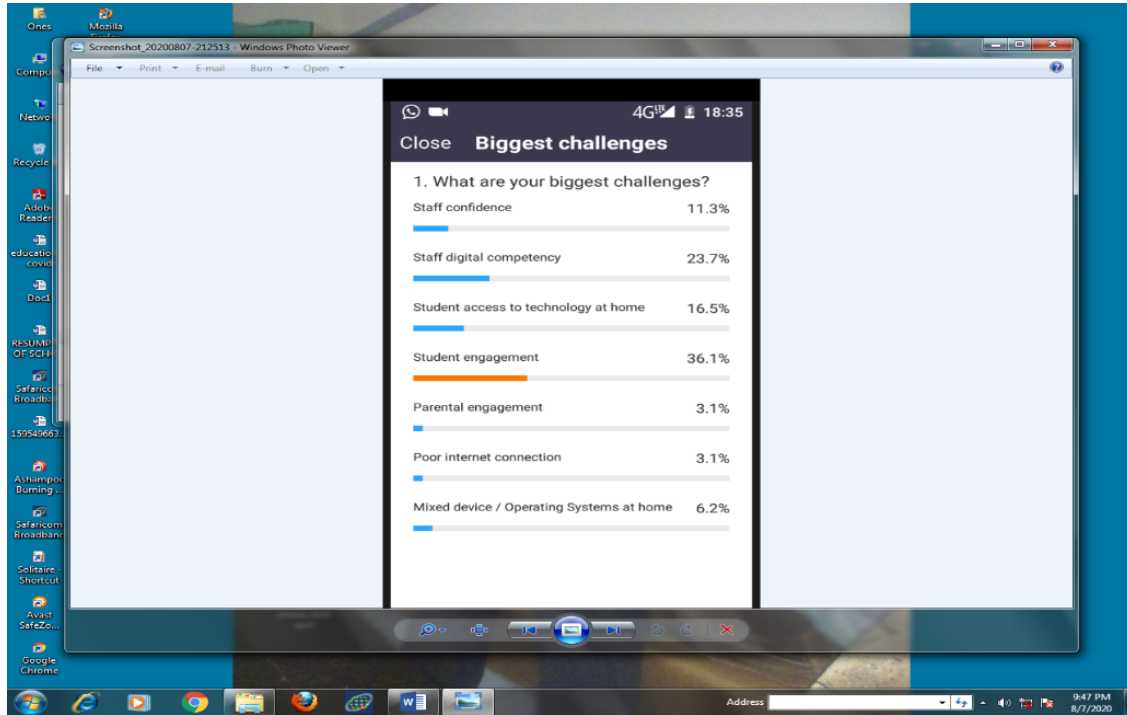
Ones
Mozilla
Compu
Netwo
Recycle
Adobe Reader
educatio covid
Doc1
RESUMP OF SCH
Safaricom Broadba
159549663
Ashampoo Burning...
Safaricom Broadband
Solitaire - Shortcut
Avast SafeZo...
Google Chrome

Screenshot_20200807-212513 - Windows Photo Viewer
File Print E-mail Burn Open

4G 18:35
Close Biggest challenges

1. What are your biggest challenges?

Staff confidence 11.3%

Staff digital competency 23.7%

Student access to technology at home 16.5%

Student engagement 36.1%

Parental engagement 3.1%

Poor internet connection 3.1%

Mixed device / Operating Systems at home 6.2%

Address
9:47 PM
8/7/2020